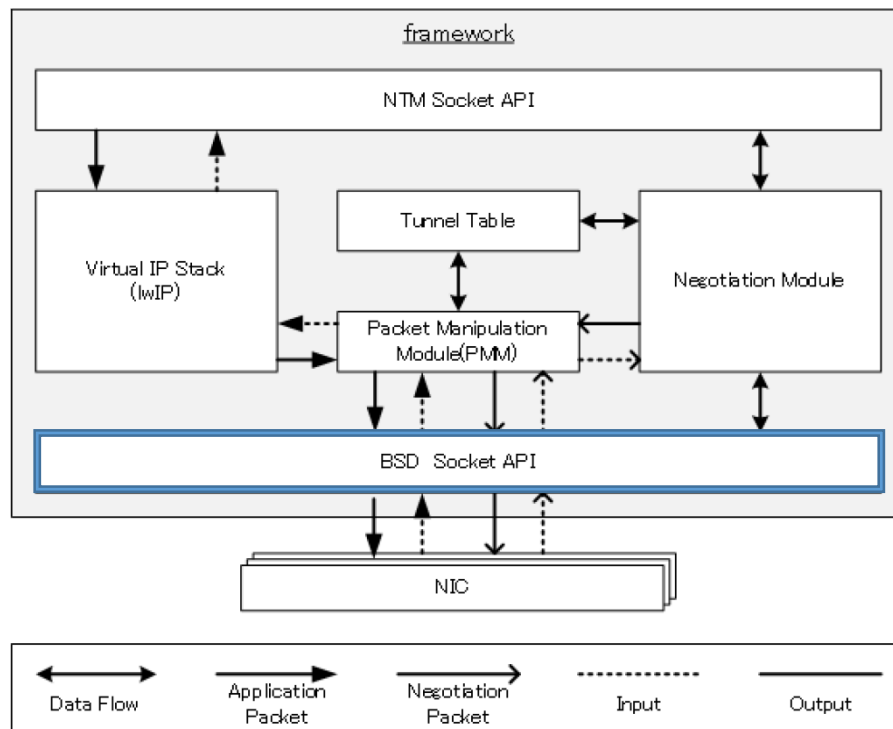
framework

NTM Socket API

Tunnel Table

Virtual IP Stack (lwIP)

Negotiation Module

Packet Manipulation Module(PMM)

BSD Socket API

NIC

Data Flow

Application Packet

Negotiation Packet

Input

Output